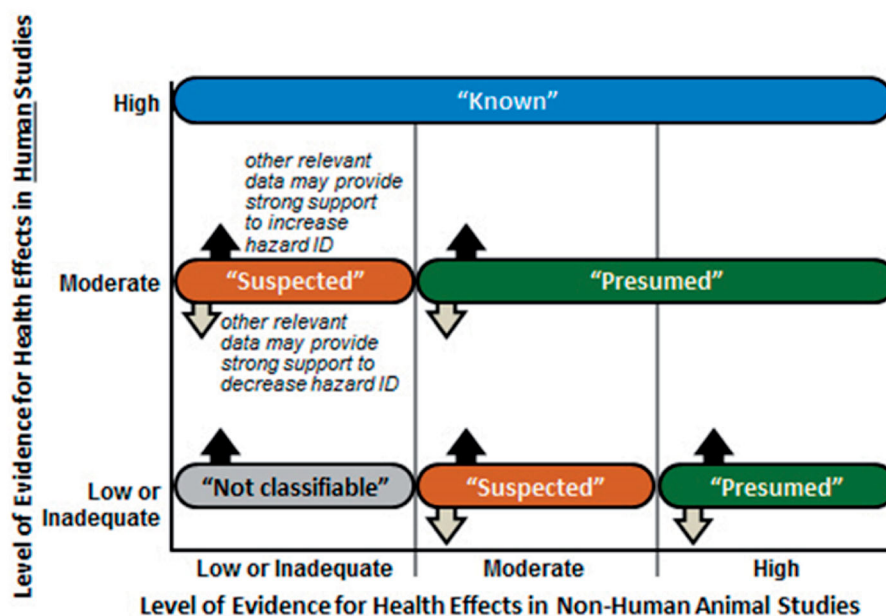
Level of Evidence for Health Effects in Human Studies

High

"Known"

other relevant data may provide strong support to increase hazard ID

Moderate

"Suspected"

"Presumed"

other relevant data may provide strong support to decrease hazard ID

Low or Inadequate

"Not classifiable"

"Suspected"

"Presumed"

Low or Inadequate

Moderate

High

Level of Evidence for Health Effects in Non-Human Animal Studies